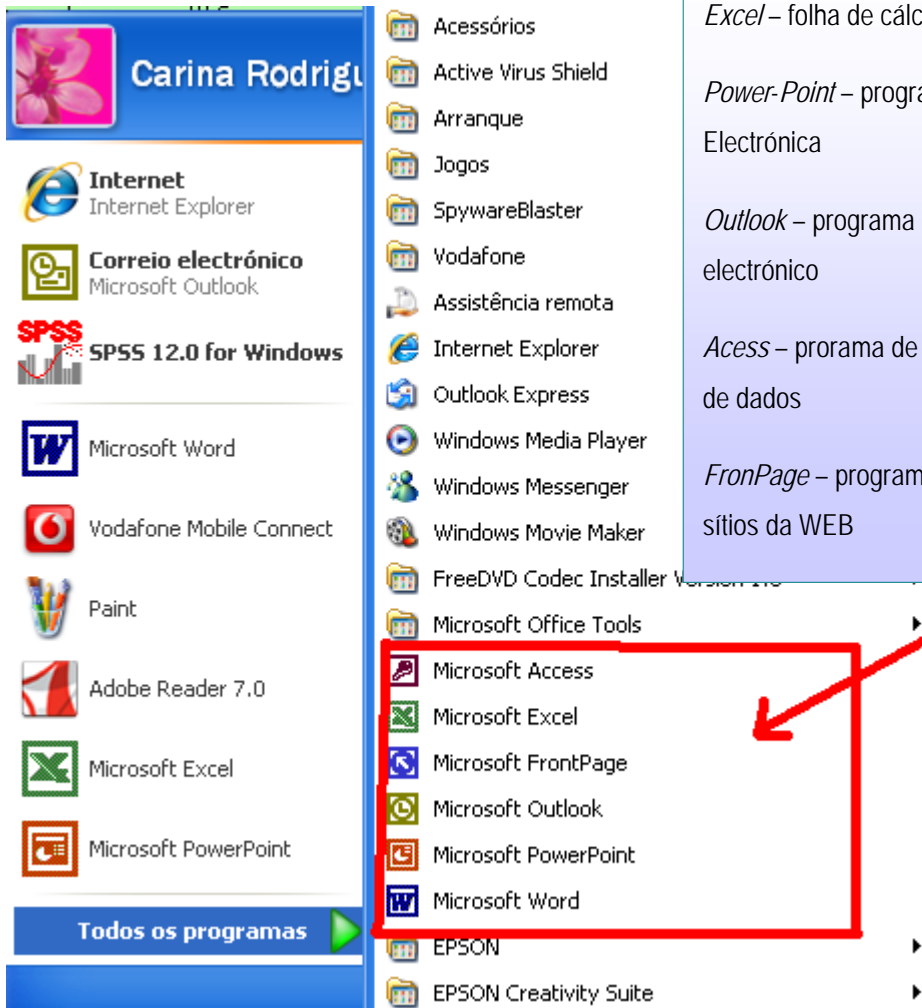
Carina Rodrigu

Internet
Internet Explorer

Correio electrónico
Microsoft Outlook

SPSS
SPSS 12.0 for Windows

Microsoft Word

Vodafone Mobile Connect

Paint

Adobe Reader 7.0

Microsoft Excel

Microsoft PowerPoint

Todos os programas

Acessórios
Active Virus Shield
Arranque
Jogos
SpywareBlaster
Vodafone
Assistência remota
Internet Explorer
Outlook Express
Windows Media Player
Windows Messenger
Windows Movie Maker
FreeDVD Codec Installer V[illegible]
Microsoft Office Tools
Microsoft Access
Microsoft Excel
Microsoft FrontPage
Microsoft Outlook
Microsoft PowerPoint
Microsoft Word
EPSON
EPSON Creativity Suite

*Excel* – folha de cálc

*Power-Point* – progra
Electrónica

*Outlook* – programa
electrónico

*Acess* – prorama de
de dados

*FronPage* – program
sítios da WEB